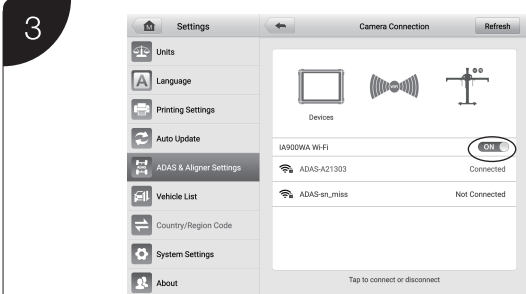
3

Settings

Units

Language

Printing Settings

Auto Update

ADAS & Aligner Settings

Vehicle List

Country/Region Code

System Settings

About

Camera Connection

Refresh

Devices

IA900WA Wi-Fi

ON

ADAS-A21303

Connected

ADAS-sn_miss

Not Connected

Tap to connect or disconnect